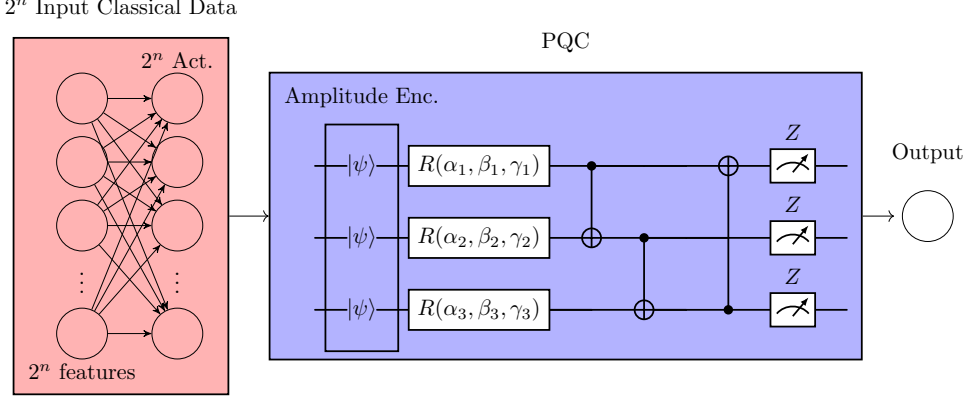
$2^n$ Input Classical Data

$2^n$ Act.

$\vdots$ $\vdots$

$2^n$ features

PQC

Amplitude Enc.

$|\psi\rangle$ $R(\alpha_1, \beta_1, \gamma_1)$ $Z$

$|\psi\rangle$ $R(\alpha_2, \beta_2, \gamma_2)$ $Z$

$|\psi\rangle$ $R(\alpha_3, \beta_3, \gamma_3)$ $Z$

Output